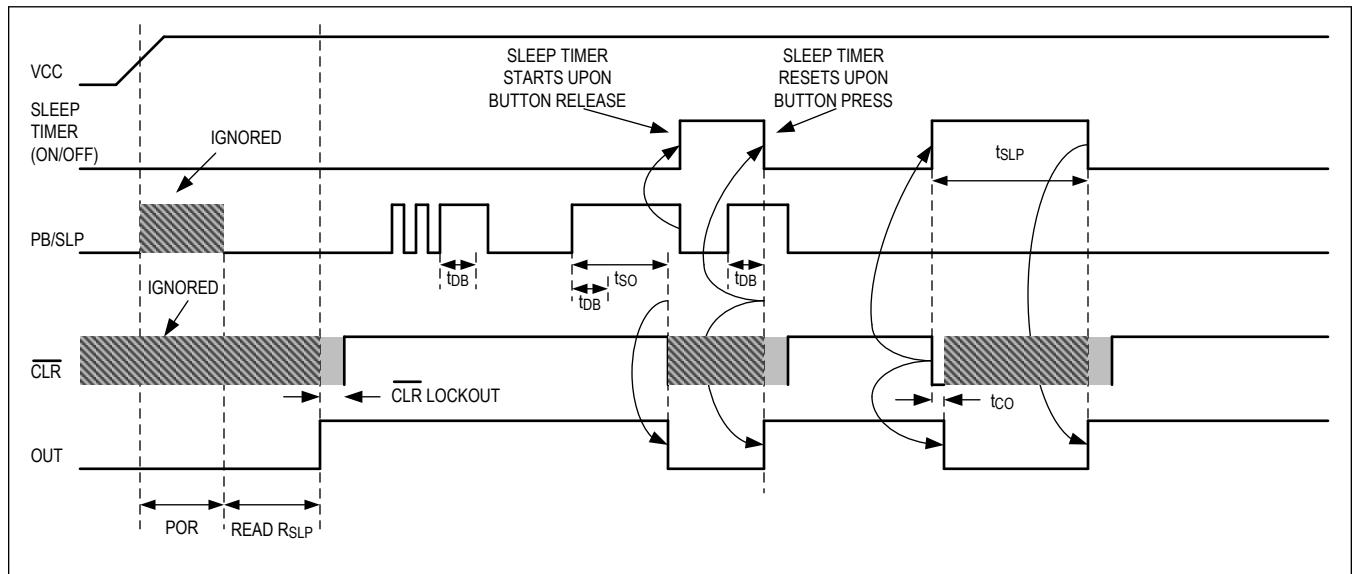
VCC

SLEEP TIMER (ON/OFF)

IGNORED

SLEEP TIMER STARTS UPON BUTTON RELEASE

SLEEP TIMER RESETS UPON BUTTON PRESS

$t_{SLP}$

PB/SLP

$t_{DB}$

$t_{SO}$

$t_{DB}$

$t_{DB}$

IGNORED

$\overline{CLR}$

$\overline{CLR}$ LOCKOUT

$t_{CO}$

OUT

POR

READ $R_{SLP}$